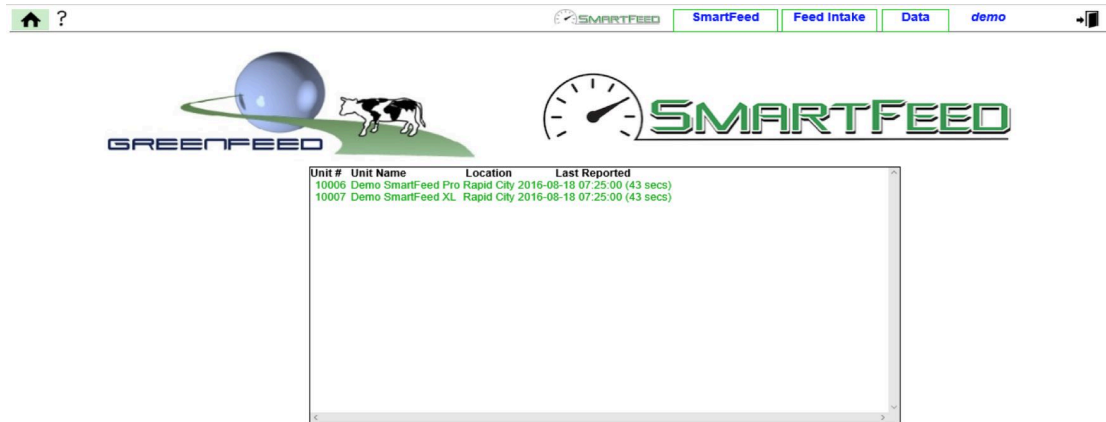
?

SMARTFEED

SmartFeed

Feed Intake

Data

demo

GREENFEED

SMARTFEED

| Unit # | Unit Name | Location | Last Reported |
|---|---|---|---|
| 10006 | Demo SmartFeed Pro | Rapid City | 2016-08-18 07:25:00 (43 secs) |
| 10007 | Demo SmartFeed XL | Rapid City | 2016-08-18 07:25:00 (43 secs) |